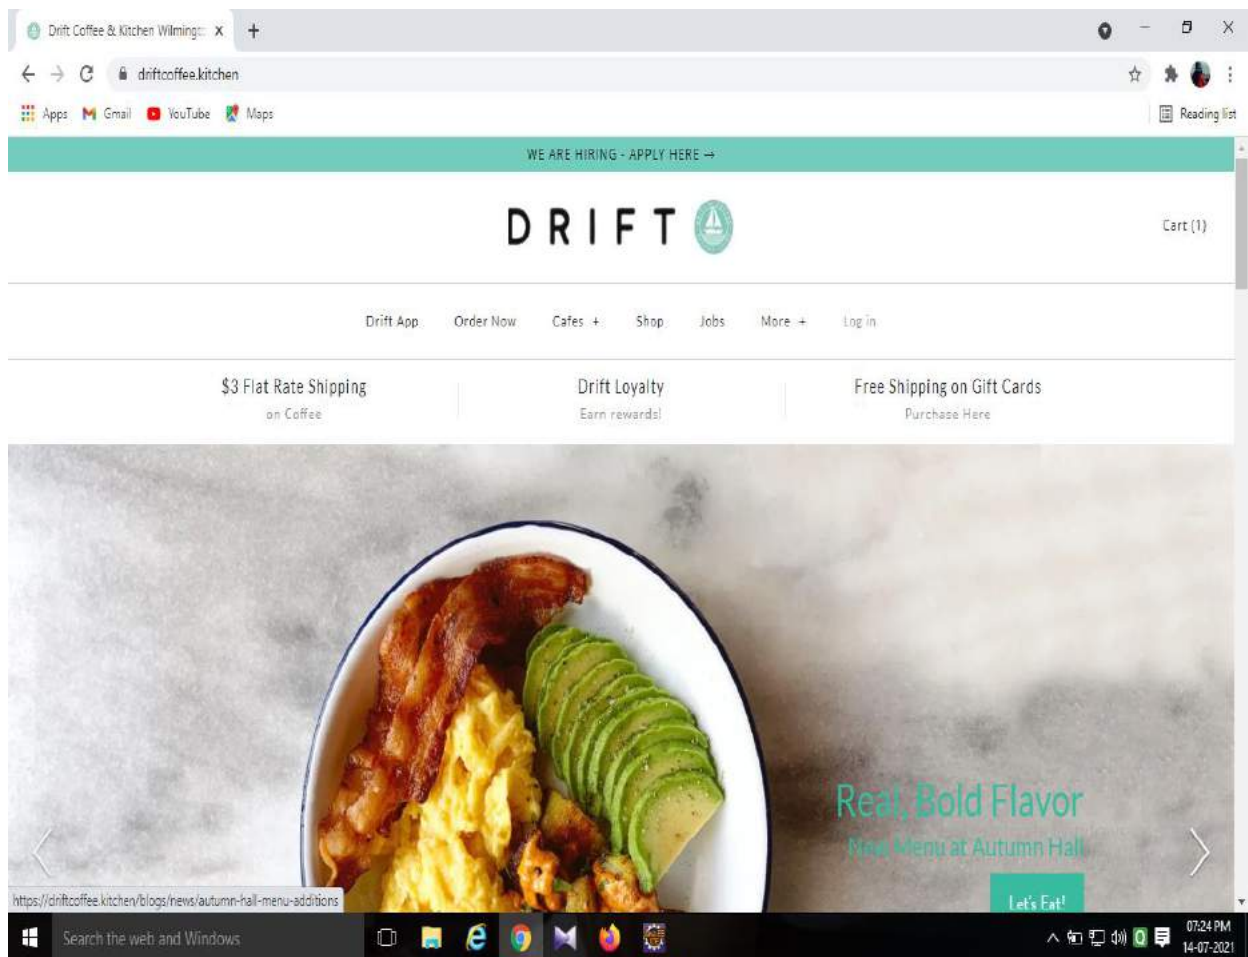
Drift Coffee & Kitchen Wilmingt X +

driftcoffee.kitchen

Apps Gmail YouTube Maps

Reading list

WE ARE HIRING - APPLY HERE →

DRIFT

Cart (1)

Drift App Order Now Cafes + Shop Jobs More + Log in

$3 Flat Rate Shipping
on Coffee

Drift Loyalty
Earn rewards!

Free Shipping on Gift Cards
Purchase Here

Real, Bold Flavor
New Menu at Autumn Hall

Let's Eat!

https://driftcoffee.kitchen/blogs/news/autumn-hall-menu-additions

Search the web and Windows

07:24 PM
14-07-2021